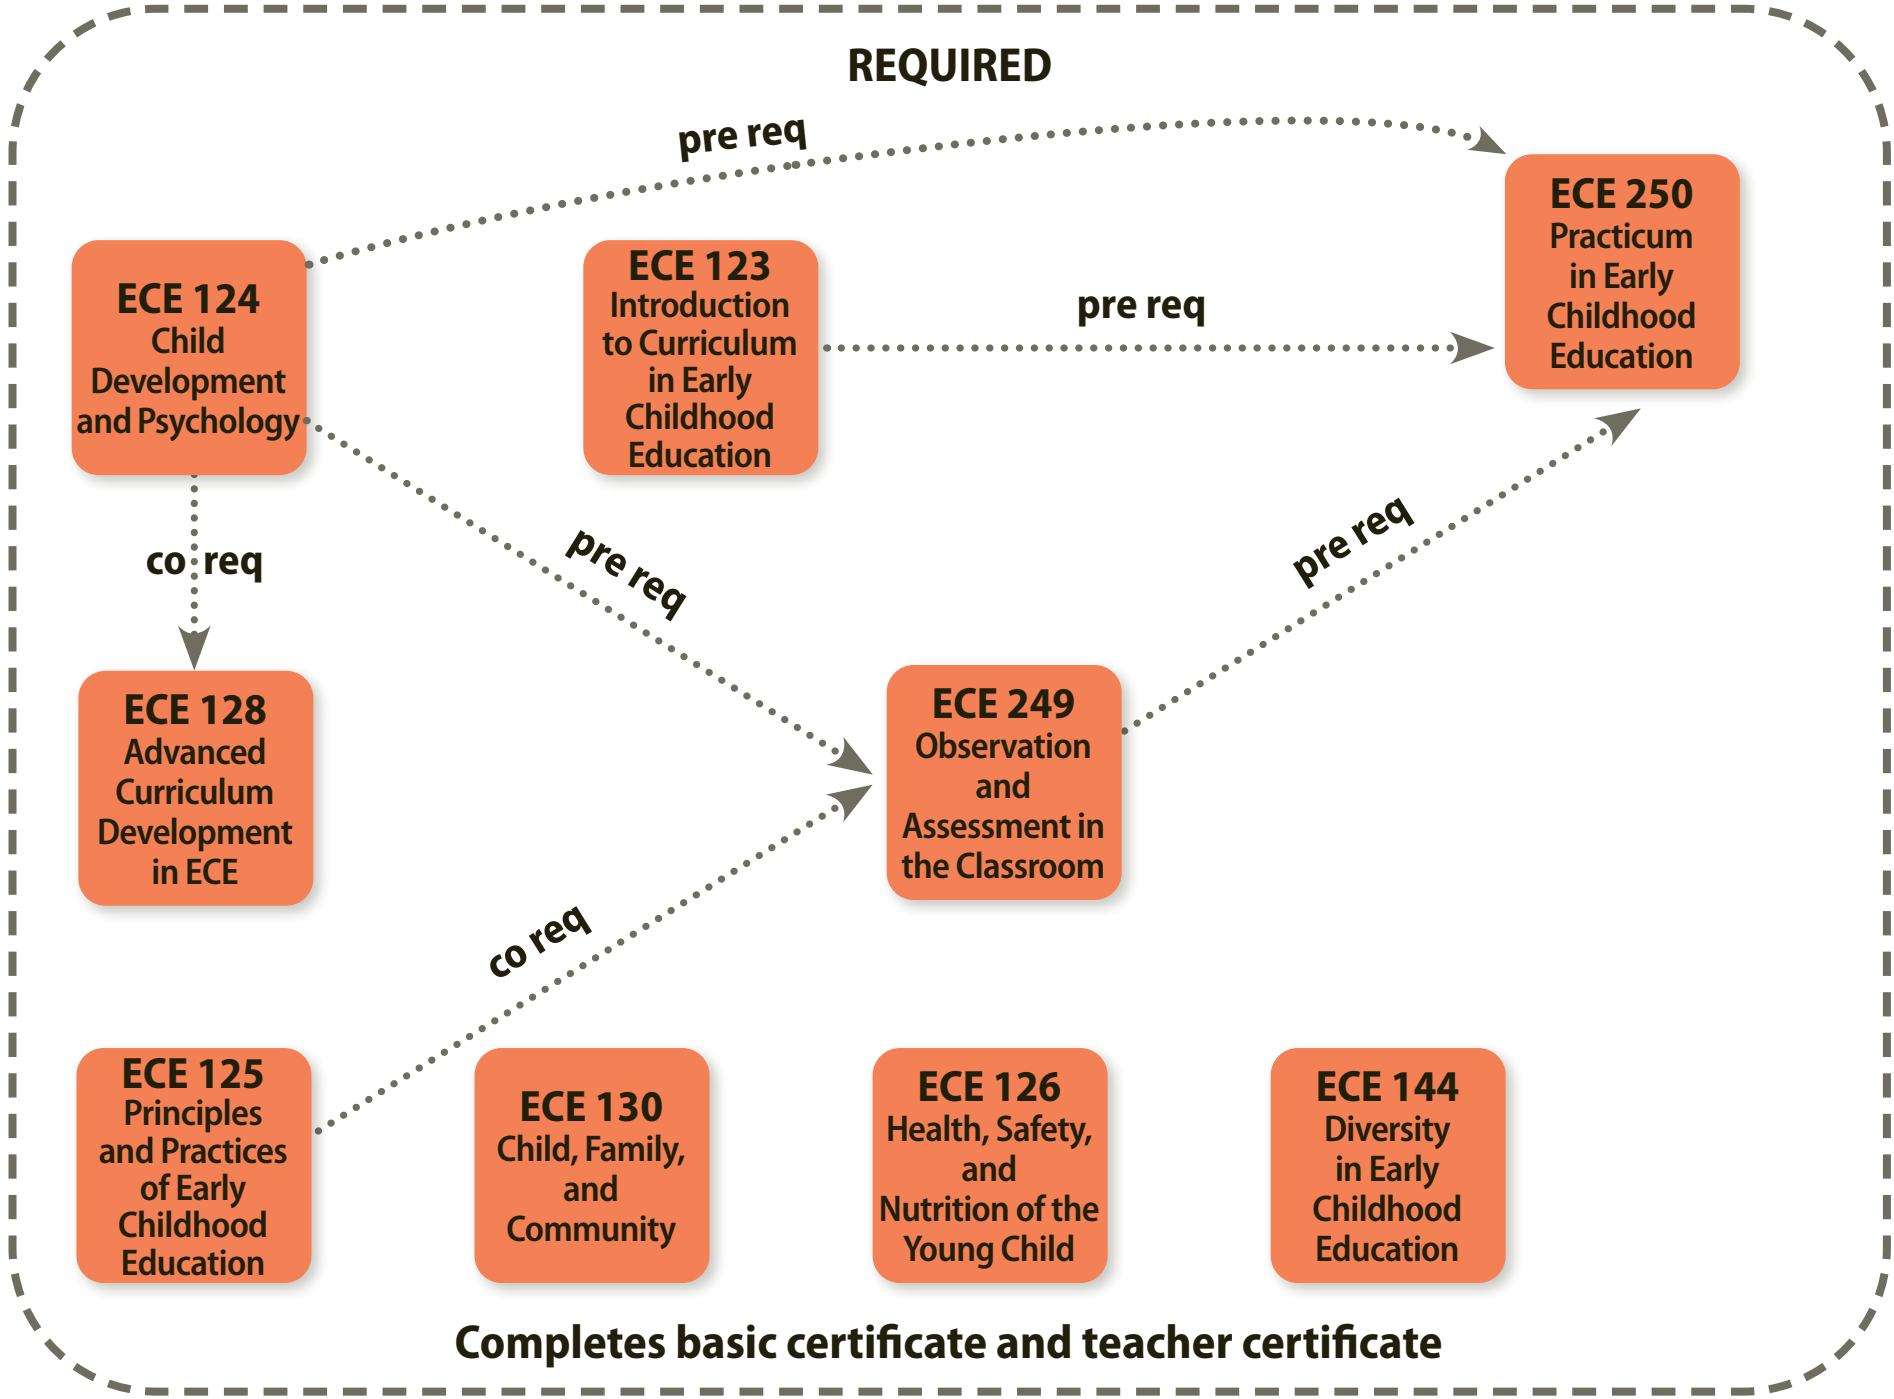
REQUIRED

pre req

ECE 250
Practicum in Early Childhood Education

ECE 124
Child Development and Psychology

ECE 123
Introduction to Curriculum in Early Childhood Education

pre req

co req

pre req

pre req

ECE 128
Advanced Curriculum Development in ECE

ECE 249
Observation and Assessment in the Classroom

co req

ECE 125
Principles and Practices of Early Childhood Education

ECE 130
Child, Family, and Community

ECE 126
Health, Safety, and Nutrition of the Young Child

ECE 144
Diversity in Early Childhood Education

Completes basic certificate and teacher certificate